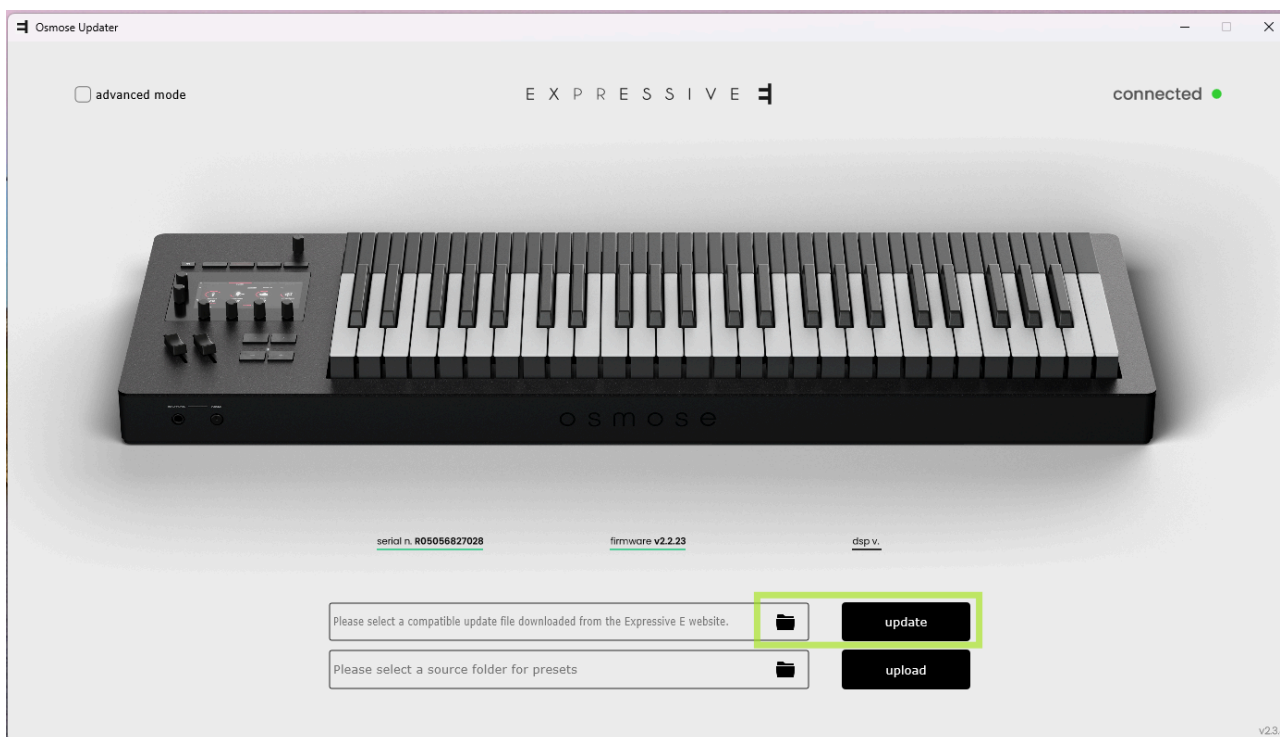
Osmose Updater

advanced mode

E X P R E S S I V E

connected

osmose

serial n. R05056827028

firmware v2.2.23

dsp v.

Please select a compatible update file downloaded from the Expressive E website.

update

Please select a source folder for presets

upload

v2.3.